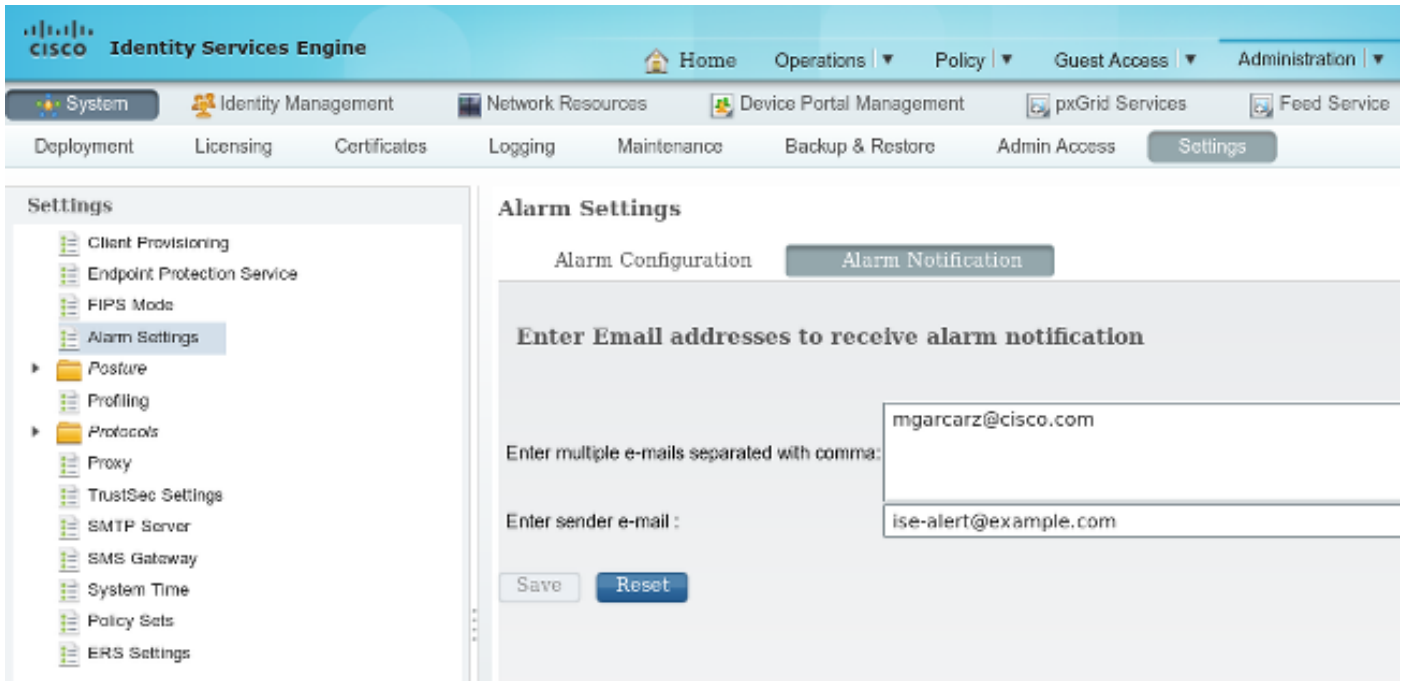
cisco Identity Services Engine

Home Operations ▼ Policy ▼ Guest Access ▼ Administration ▼

System Identity Management Network Resources Device Portal Management pxGrid Services Feed Service

Deployment Licensing Certificates Logging Maintenance Backup & Restore Admin Access Settings

Settings

Client Provisioning
Endpoint Protection Service
FIPS Mode
Alarm Settings
Posture
Profiling
Protocols
Proxy
TrustSec Settings
SMTP Server
SMS Gateway
System Time
Policy Sets
ERS Settings

Alarm Settings

Alarm Configuration Alarm Notification

Enter Email addresses to receive alarm notification

Enter multiple e-mails separated with comma: mgarcarz@cisco.com

Enter sender e-mail : ise-alert@example.com

Save Reset